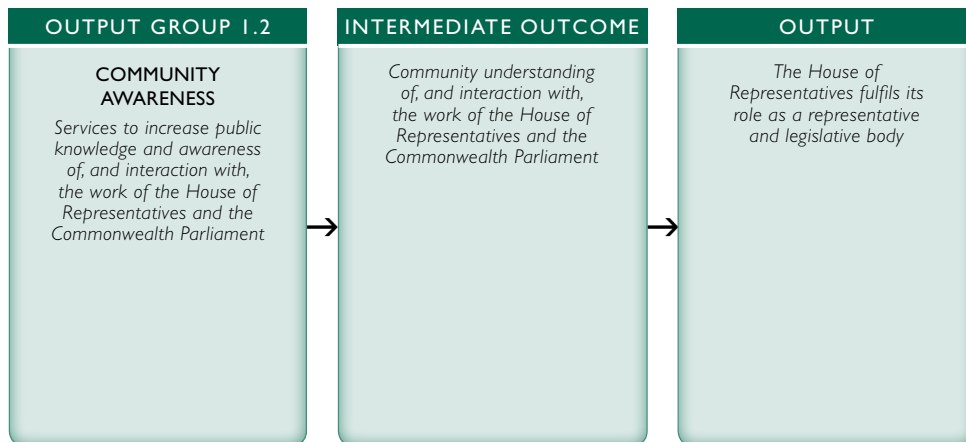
OUTPUT GROUP 1.2

COMMUNITY AWARENESS

Services to increase public knowledge and awareness of, and interaction with, the work of the House of Representatives and the Commonwealth Parliament

INTERMEDIATE OUTCOME

Community understanding of, and interaction with, the work of the House of Representatives and the Commonwealth Parliament

OUTPUT

The House of Representatives fulfils its role as a representative and legislative body